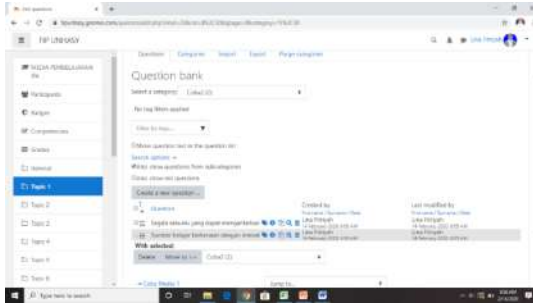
FIP UNIKASY

MEDIA PEMBELAJARAN

Participants

Badges

Competencies

Grades

General

Topic 1

Topic 2

Topic 3

Topic 4

Topic 5

Topic 6

Questions Categories Import Export Manage categories

Question bank

Select a category: Cobad (2)

No tag filters applied

Filter by tags...

Show question text in the question list

Search options

Also show questions from subcategories

Show old questions

Create a new question ...

| Question | Created by | Last modified by |
|---|---|---|
| Segala sesuatu yang dapat mengantarkan | Lisa Hidayah | Lisa Hidayah |
| Sumber belajar berkenaan dengan interaksi | Lisa Hidayah | Lisa Hidayah |

With selected:

Delete Move to >> Cobad (2)

Type here to search